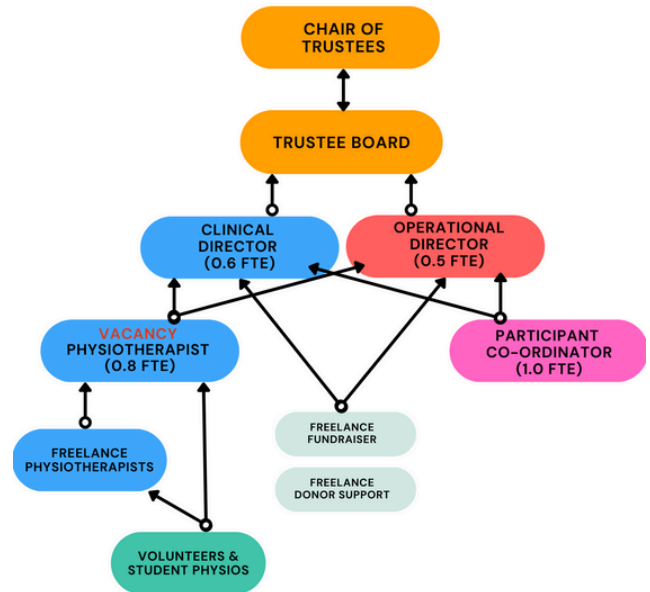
CHAIR OF TRUSTEES

TRUSTEE BOARD

CLINICAL DIRECTOR (0.6 FTE)

OPERATIONAL DIRECTOR (0.5 FTE)

VACANCY PHYSIOTHERAPIST (0.8 FTE)

PARTICIPANT CO-ORDINATOR (1.0 FTE)

FREELANCE PHYSIOTHERAPISTS

FREELANCE FUNDRAISER

FREELANCE DONOR SUPPORT

VOLUNTEERS & STUDENT PHYSIOS